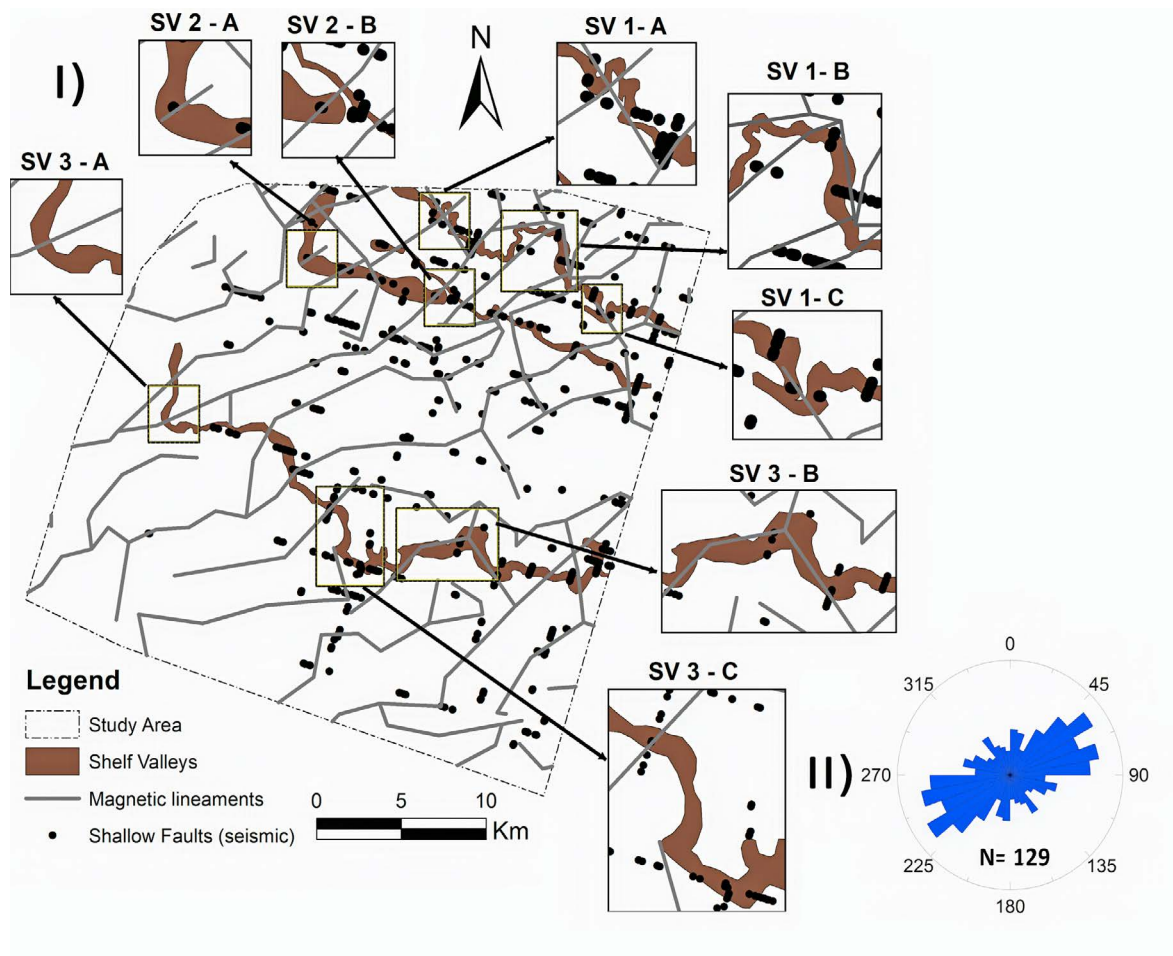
I)

SV 2 - A

SV 2 - B

N

SV 1- A

SV 1- B

SV 3 - A

SV 1- C

SV 3 - B

Legend

Study Area

Shelf Valleys

Magnetic lineaments

Shallow Faults (seismic)

0 5 10 Km

SV 3 - C

II)

0

45

90

135

180

225

270

315

N= 129